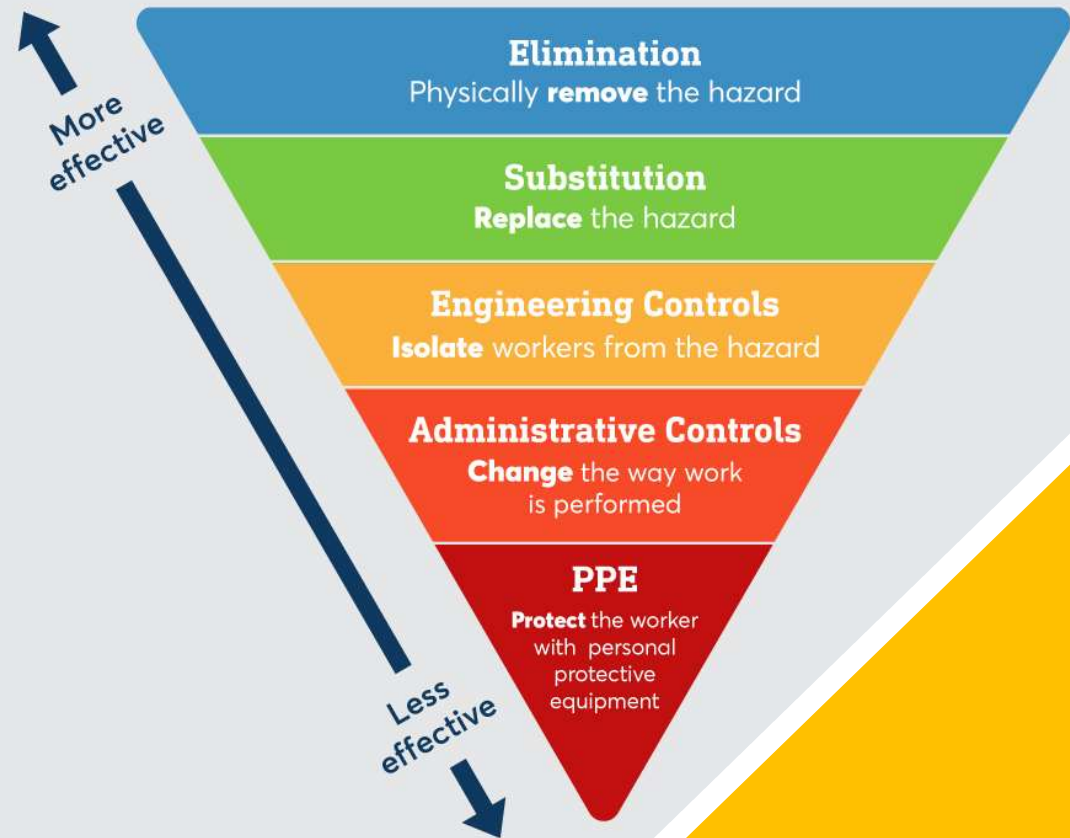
More effective

Elimination
Physically remove the hazard

Substitution
Replace the hazard

Engineering Controls
Isolate workers from the hazard

Administrative Controls
Change the way work is performed

PPE
Protect the worker with personal protective equipment

Less effective